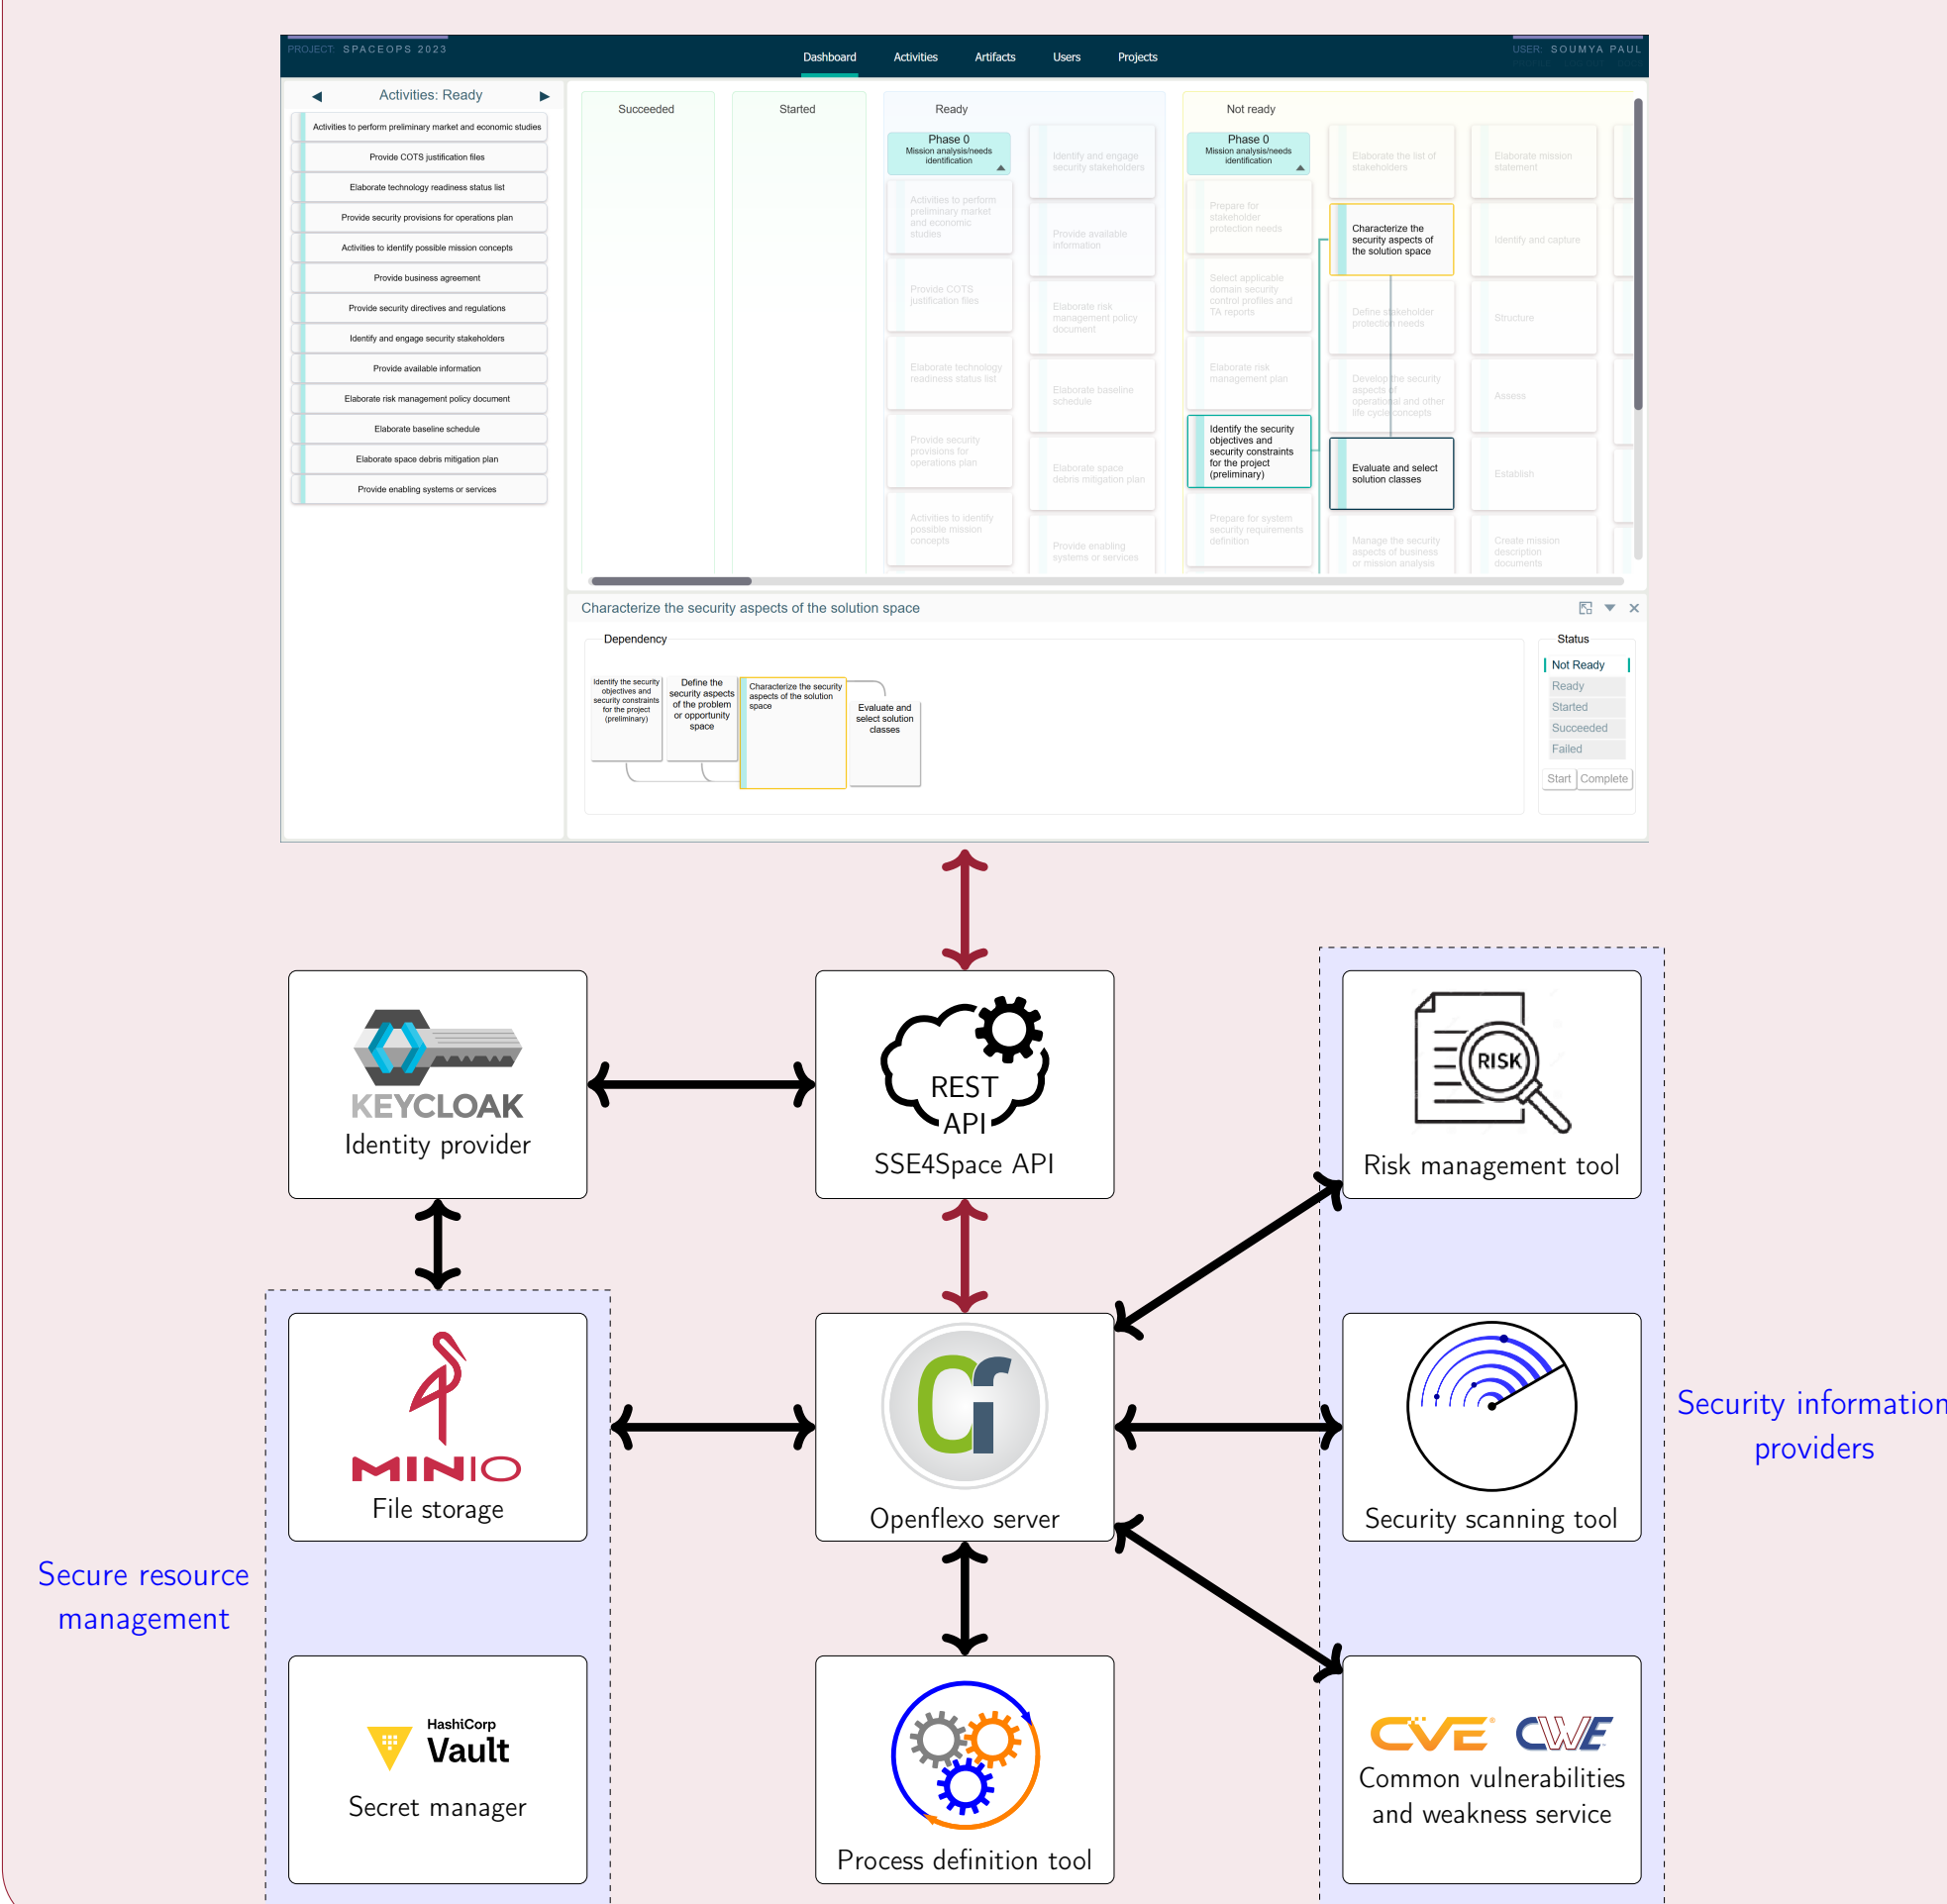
PROJECT: SPACEOPS 2023

Dashboard Activities Artifacts Users Projects

USER: SOUMYA PAUL

Activities: Ready

Activities to perform preliminary market and economic studies
Provide COTS justification files
Elaborate technology readiness status list
Provide security provisions for operations plan
Activities to identify possible mission concepts
Provide business agreement
Provide security directives and regulations
Identify and engage security stakeholders
Provide available information
Elaborate risk management policy document
Elaborate baseline schedule
Elaborate space debris mitigation plan
Provide enabling systems or services

Succeeded

Started

Ready

Phase 0
Mission analysis/needs identification

Identify and engage security stakeholders
Activities to perform preliminary market and economic studies
Provide available information
Provide COTS justification files
Elaborate risk management policy document
Elaborate technology readiness status list
Elaborate baseline schedule
Provide security provisions for operations plan
Elaborate space debris mitigation plan
Activities to identify possible mission concepts
Provide enabling systems or services

Not ready

Phase 0
Mission analysis/needs identification

Elaborate the list of stakeholders
Elaborate mission statement
Prepare for stakeholder protection needs
Characterize the security aspects of the solution space
Identify and capture
Select applicable domain security control profiles and TA reports
Define stakeholder protection needs
Structure
Elaborate risk management plan
Develop the security aspects of operational and other life cycle concepts
Assess
Identify the security objectives and security constraints for the project (preliminary)
Evaluate and select solution classes
Establish
Prepare for system security requirements definition
Manage the security aspects of business or mission analysis
Create mission description documents

Characterize the security aspects of the solution space

Dependency

Identify the security objectives and security constraints for the project (preliminary)
Define the security aspects of the problem or opportunity space
Characterize the security aspects of the solution space
Evaluate and select solution classes

Status
Not Ready
Ready
Started
Succeeded
Failed
Start Complete

KEYCLOAK
Identity provider

REST API
SSE4Space API

RISK
Risk management tool

MINIO
File storage

Openflexo server

Security scanning tool

Security information providers

Secure resource management

HashiCorp
Vault
Secret manager

Process definition tool

CVE CWE
Common vulnerabilities and weakness service